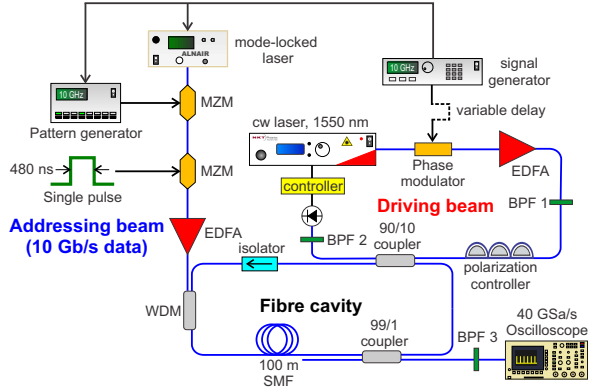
ALNAIR

mode-locked laser

10 GHz

signal generator

10 GHz

Pattern generator

MZM

variable delay

cw laser, 1550 nm

480 ns

MZM

Single pulse

Phase modulator

EDFA

controller

Driving beam

BPF 1

Addressing beam (10 Gb/s data)

EDFA

BPF 2

90/10 coupler

isolator

polarization controller

WDM

Fibre cavity

99/1 coupler

BPF 3

40 GSa/s Oscilloscope

100 m SMF